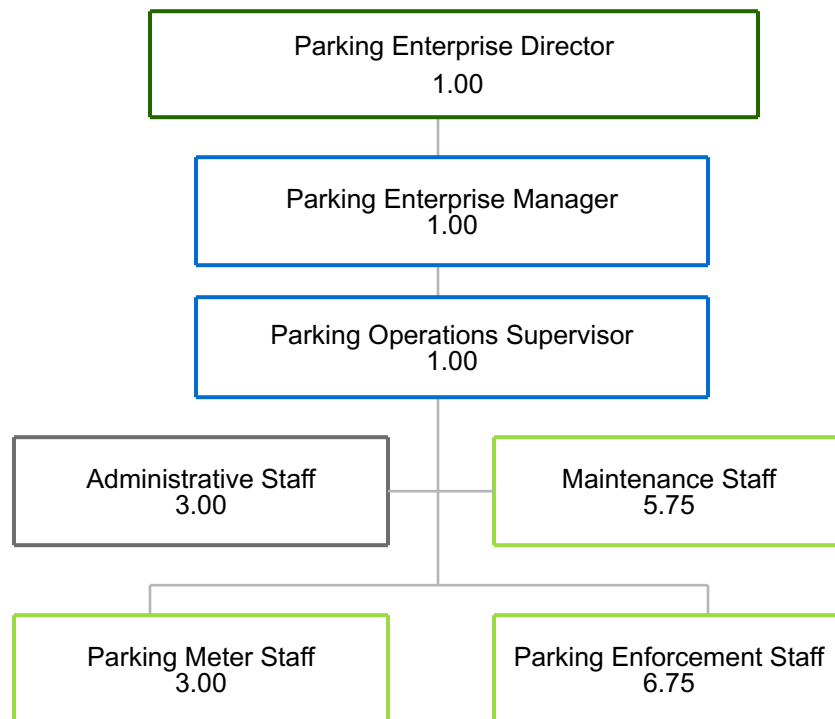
Parking Enterprise Director
1.00

Parking Enterprise Manager
1.00

Parking Operations Supervisor
1.00

Administrative Staff
3.00

Maintenance Staff
5.75

Parking Meter Staff
3.00

Parking Enforcement Staff
6.75